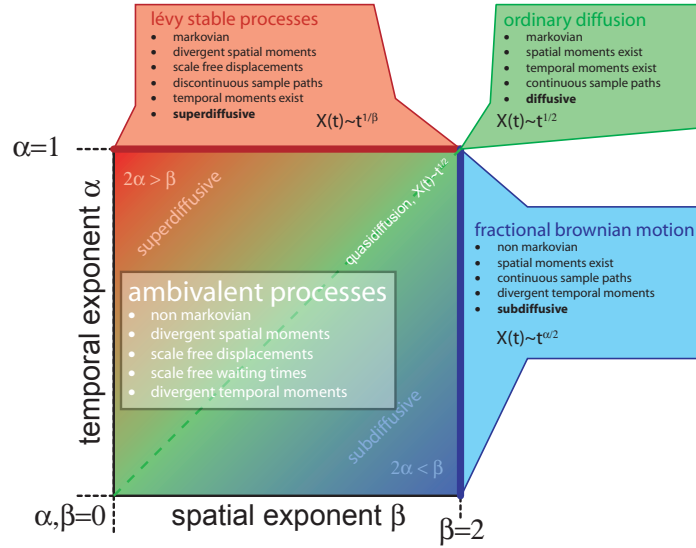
lévy stable processes
- markovian
- divergent spatial moments
- scale free displacements
- discontinuous sample paths
- temporal moments exist
- **superdiffusive**

$X(t) \sim t^{1/\beta}$

ordinary diffusion
- markovian
- spatial moments exist
- temporal moments exist
- continuous sample paths
- **diffusive**

$X(t) \sim t^{1/2}$

$\alpha=1$

$2\alpha > \beta$

superdiffusive

quasidiffusion, $X(t) \sim t^{1/2}$

fractional brownian motion
- non markovian
- spatial moments exist
- continuous sample paths
- divergent temporal moments
- **subdiffusive**

$X(t) \sim t^{\alpha/2}$

ambivalent processes
- non markovian
- divergent spatial moments
- scale free displacements
- scale free waiting times
- divergent temporal moments

temporal exponent $\alpha$

subdiffusive

$2\alpha < \beta$

$\alpha,\beta=0$

spatial exponent $\beta$

$\beta=2$